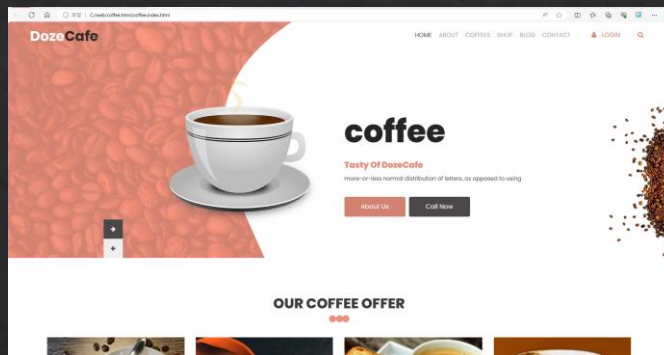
파일 | C:/web/coffee.html/coffee.index.html

Doze Cafe

HOME ABOUT COFFEES SHOP BLOG CONTACT LOGIN

coffee

Tasty Of DozeCafe

more-or-less normal distribution of letters, as opposed to using

About Us

Call Now

OUR COFFEE OFFER